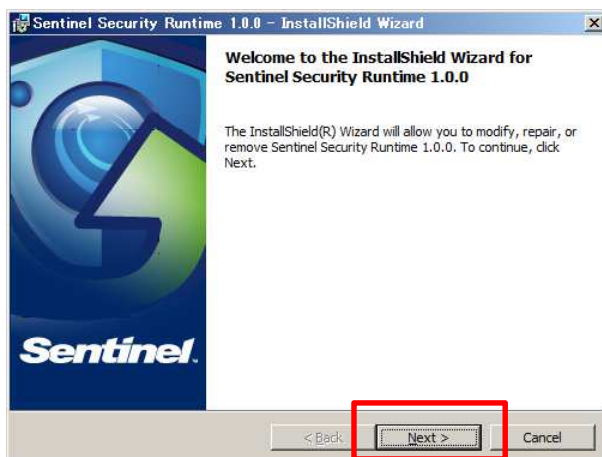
Sentinel Security Runtime 1.0.0 – InstallShield Wizard

Welcome to the InstallShield Wizard for Sentinel Security Runtime 1.0.0

The InstallShield(R) Wizard will allow you to modify, repair, or remove Sentinel Security Runtime 1.0.0. To continue, click Next.

Sentinel.

< Back

Next >

Cancel